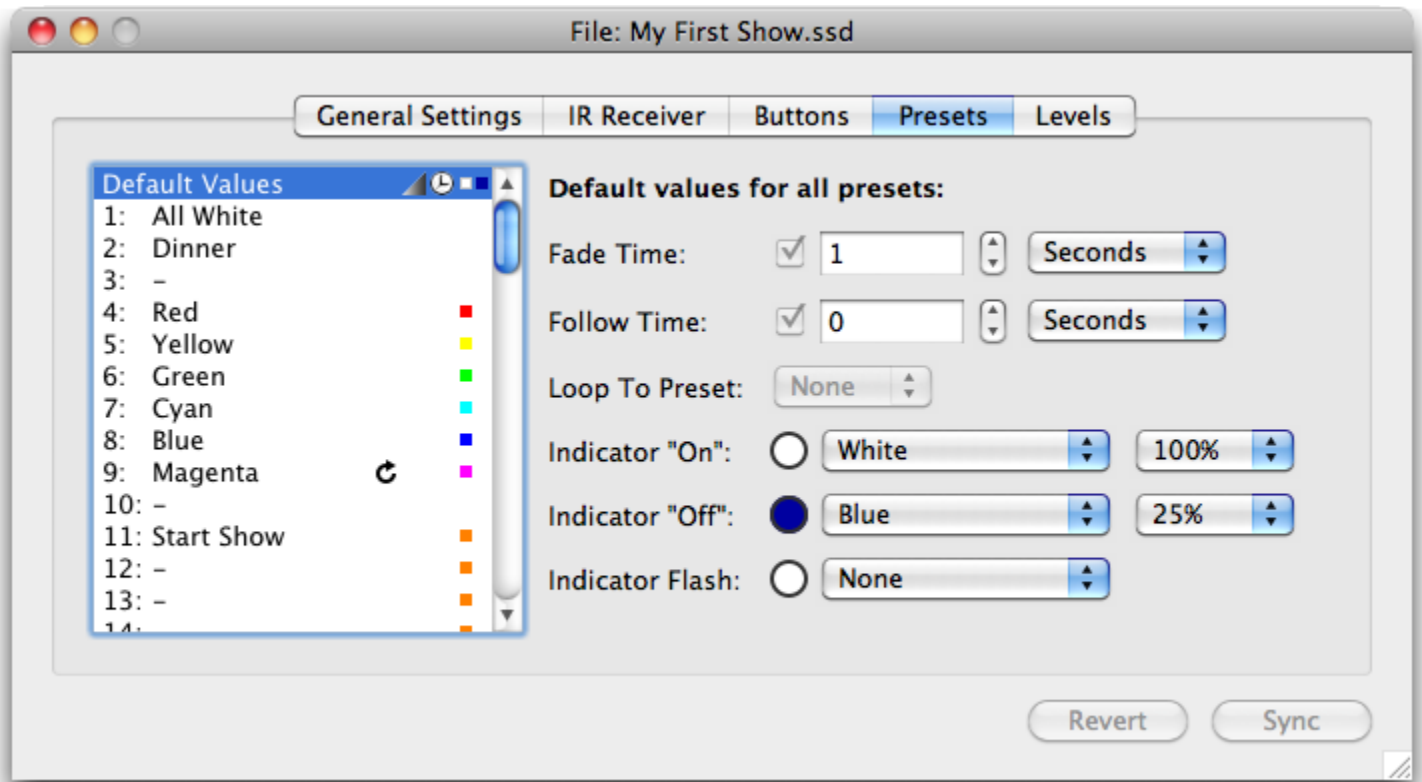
File: My First Show.ssd

General Settings
IR Receiver
Buttons
Presets
Levels

Default Values
1: All White
2: Dinner
3: –
4: Red
5: Yellow
6: Green
7: Cyan
8: Blue
9: Magenta
10: –
11: Start Show
12: –
13: –
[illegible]

Default values for all presets:

Fade Time: 1 Seconds

Follow Time: 0 Seconds

Loop To Preset: None

Indicator "On": White 100%

Indicator "Off": Blue 25%

Indicator Flash: None

Revert
Sync